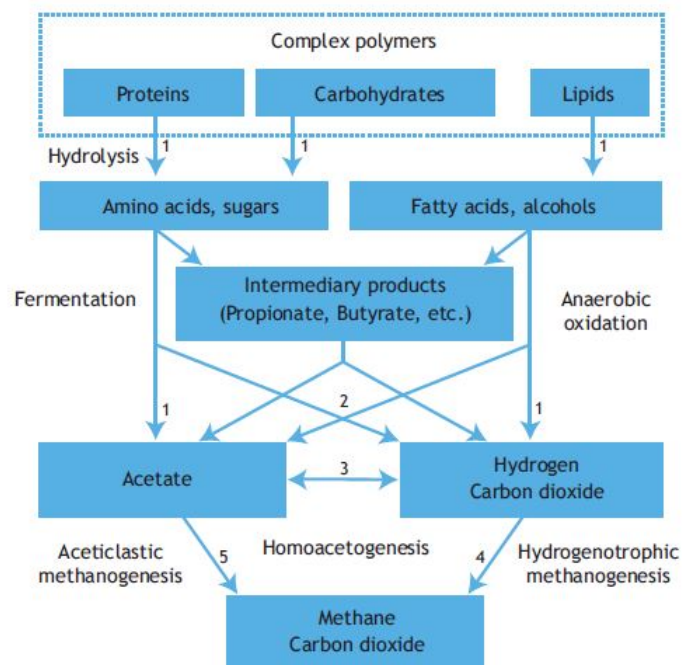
Complex polymers

Proteins

Carbohydrates

Lipids

Hydrolysis

1

1

1

Amino acids, sugars

Fatty acids, alcohols

Intermediary products (Propionate, Butyrate, etc.)

Fermentation

Anaerobic oxidation

1

2

1

Acetate

3

Hydrogen Carbon dioxide

Aceticlastic methanogenesis

5

Homoacetogenesis

4

Hydrogenotrophic methanogenesis

Methane Carbon dioxide